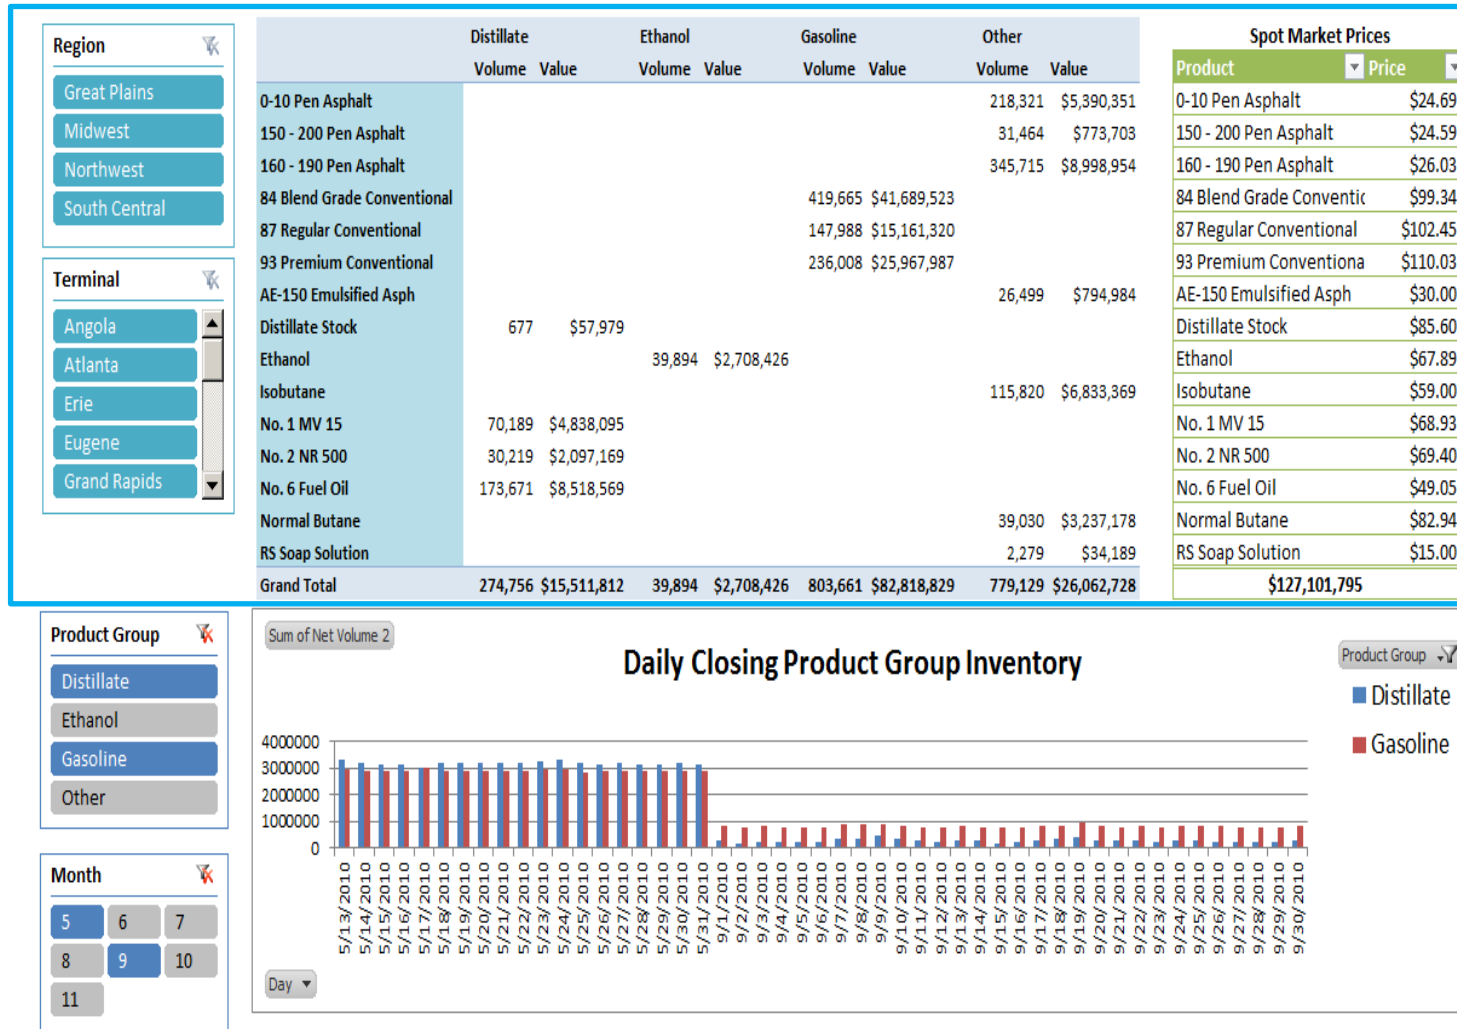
Region
Great Plains
Midwest
Northwest
South Central

Terminal
Angola
Atlanta
Erie
Eugene
Grand Rapids

| | Distillate Volume | Distillate Value | Ethanol Volume | Ethanol Value | Gasoline Volume | Gasoline Value | Other Volume | Other Value |
|---|---|---|---|---|---|---|---|---|
| 0-10 Pen Asphalt | | | | | | | 218,321 | $5,390,351 |
| 150 - 200 Pen Asphalt | | | | | | | 31,464 | $773,703 |
| 160 - 190 Pen Asphalt | | | | | | | 345,715 | $8,998,954 |
| 84 Blend Grade Conventional | | | | | 419,665 | $41,689,523 | | |
| 87 Regular Conventional | | | | | 147,988 | $15,161,320 | | |
| 93 Premium Conventional | | | | | 236,008 | $25,967,987 | | |
| AE-150 Emulsified Asph | | | | | | | 26,499 | $794,984 |
| Distillate Stock | 677 | $57,979 | | | | | | |
| Ethanol | | | 39,894 | $2,708,426 | | | | |
| Isobutane | | | | | | | 115,820 | $6,833,369 |
| No. 1 MV 15 | 70,189 | $4,838,095 | | | | | | |
| No. 2 NR 500 | 30,219 | $2,097,169 | | | | | | |
| No. 6 Fuel Oil | 173,671 | $8,518,569 | | | | | | |
| Normal Butane | | | | | | | 39,030 | $3,237,178 |
| RS Soap Solution | | | | | | | 2,279 | $34,189 |
| Grand Total | 274,756 | $15,511,812 | 39,894 | $2,708,426 | 803,661 | $82,818,829 | 779,129 | $26,062,728 |

Spot Market Prices
| Product | Price |
|---|---|
| 0-10 Pen Asphalt | $24.69 |
| 150 - 200 Pen Asphalt | $24.59 |
| 160 - 190 Pen Asphalt | $26.03 |
| 84 Blend Grade Conventic | $99.34 |
| 87 Regular Conventional | $102.45 |
| 93 Premium Conventiona | $110.03 |
| AE-150 Emulsified Asph | $30.00 |
| Distillate Stock | $85.60 |
| Ethanol | $67.89 |
| Isobutane | $59.00 |
| No. 1 MV 15 | $68.93 |
| No. 2 NR 500 | $69.40 |
| No. 6 Fuel Oil | $49.05 |
| Normal Butane | $82.94 |
| RS Soap Solution | $15.00 |
| | $127,101,795 |

Product Group
Distillate
Ethanol
Gasoline
Other

Month
5 6 7
8 9 10
11

Sum of Net Volume 2
Daily Closing Product Group Inventory
Product Group
Distillate
Gasoline
4000000
3000000
2000000
1000000
0
5/13/2010 5/14/2010 5/15/2010 5/16/2010 5/17/2010 5/18/2010 5/19/2010 5/20/2010 5/21/2010 5/22/2010 5/23/2010 5/24/2010 5/25/2010 5/26/2010 5/27/2010 5/28/2010 5/29/2010 5/30/2010 5/31/2010 9/1/2010 9/2/2010 9/3/2010 9/4/2010 9/5/2010 9/6/2010 9/7/2010 9/8/2010 9/9/2010 9/10/2010 9/11/2010 9/12/2010 9/13/2010 9/14/2010 9/15/2010 9/16/2010 9/17/2010 9/18/2010 9/19/2010 9/20/2010 9/21/2010 9/22/2010 9/23/2010 9/24/2010 9/25/2010 9/26/2010 9/27/2010 9/28/2010 9/29/2010 9/30/2010
Day